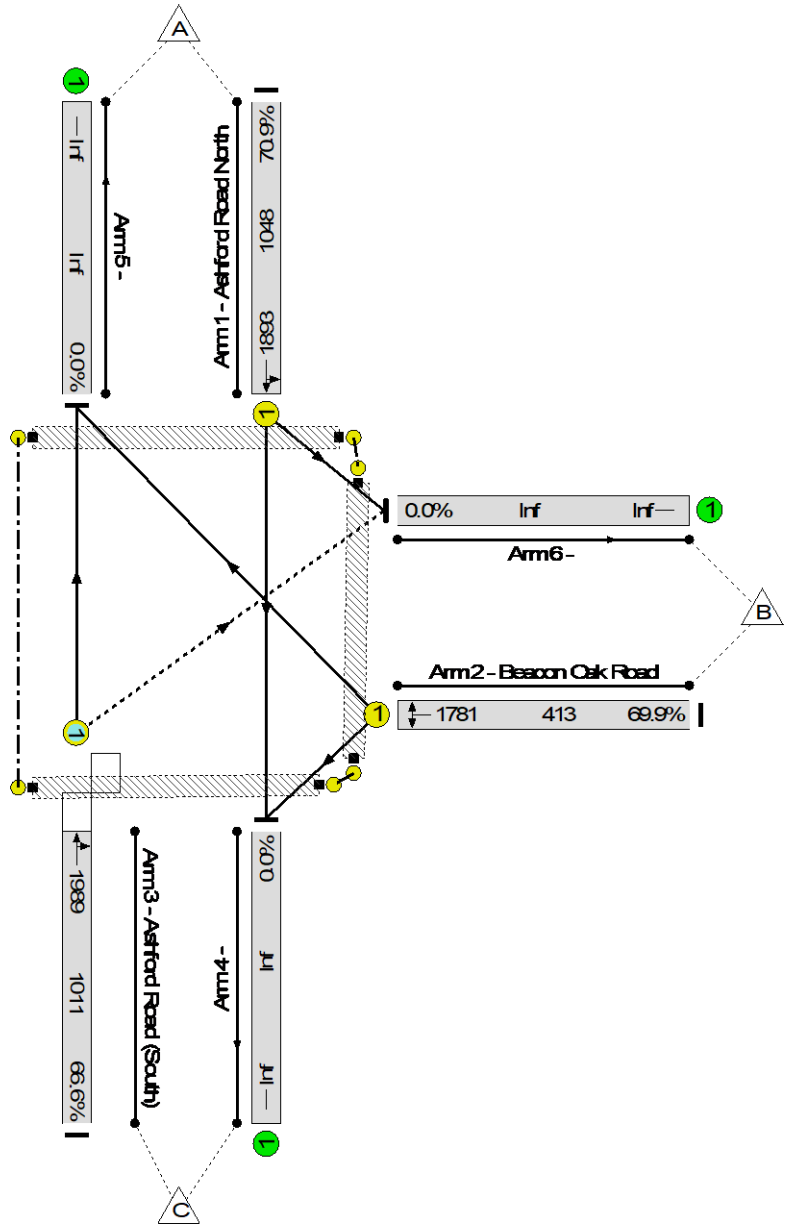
A

1

Inf Inf 0.0%

Arm5 -

Arm1 - Ashford Road North

70.9% 1048 1893

1

1

0.0% Inf Inf

1

Arm6 -

B

Arm2 - Beacon Oak Road

1781 413 69.9%

1

1

1989 1011 66.6%

Arm3 - Ashford Road (South)

Arm4 -

0.0% Inf Inf

1

C